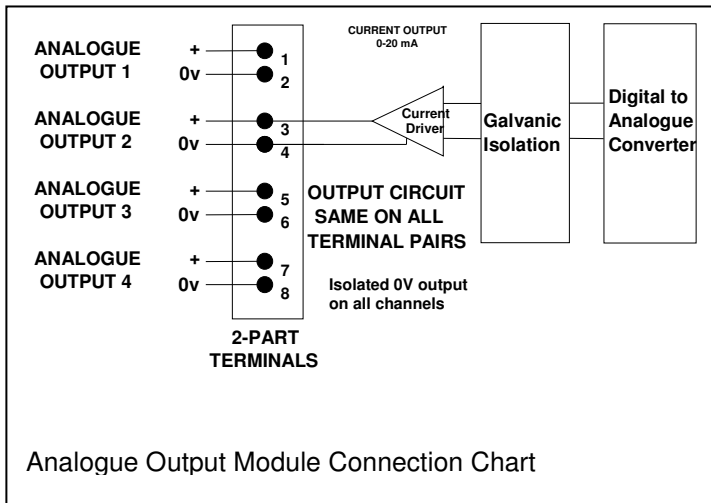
ANALOGUE OUTPUT 1
+
0v
1
2

ANALOGUE OUTPUT 2
+
0v
3
4

ANALOGUE OUTPUT 3
+
0v
5
6

ANALOGUE OUTPUT 4
+
0v
7
8

2-PART TERMINALS

CURRENT OUTPUT
0-20 mA

Current Driver

Galvanic Isolation

Digital to Analogue Converter

OUTPUT CIRCUIT SAME ON ALL TERMINAL PAIRS

Isolated 0V output on all channels

Analogue Output Module Connection Chart